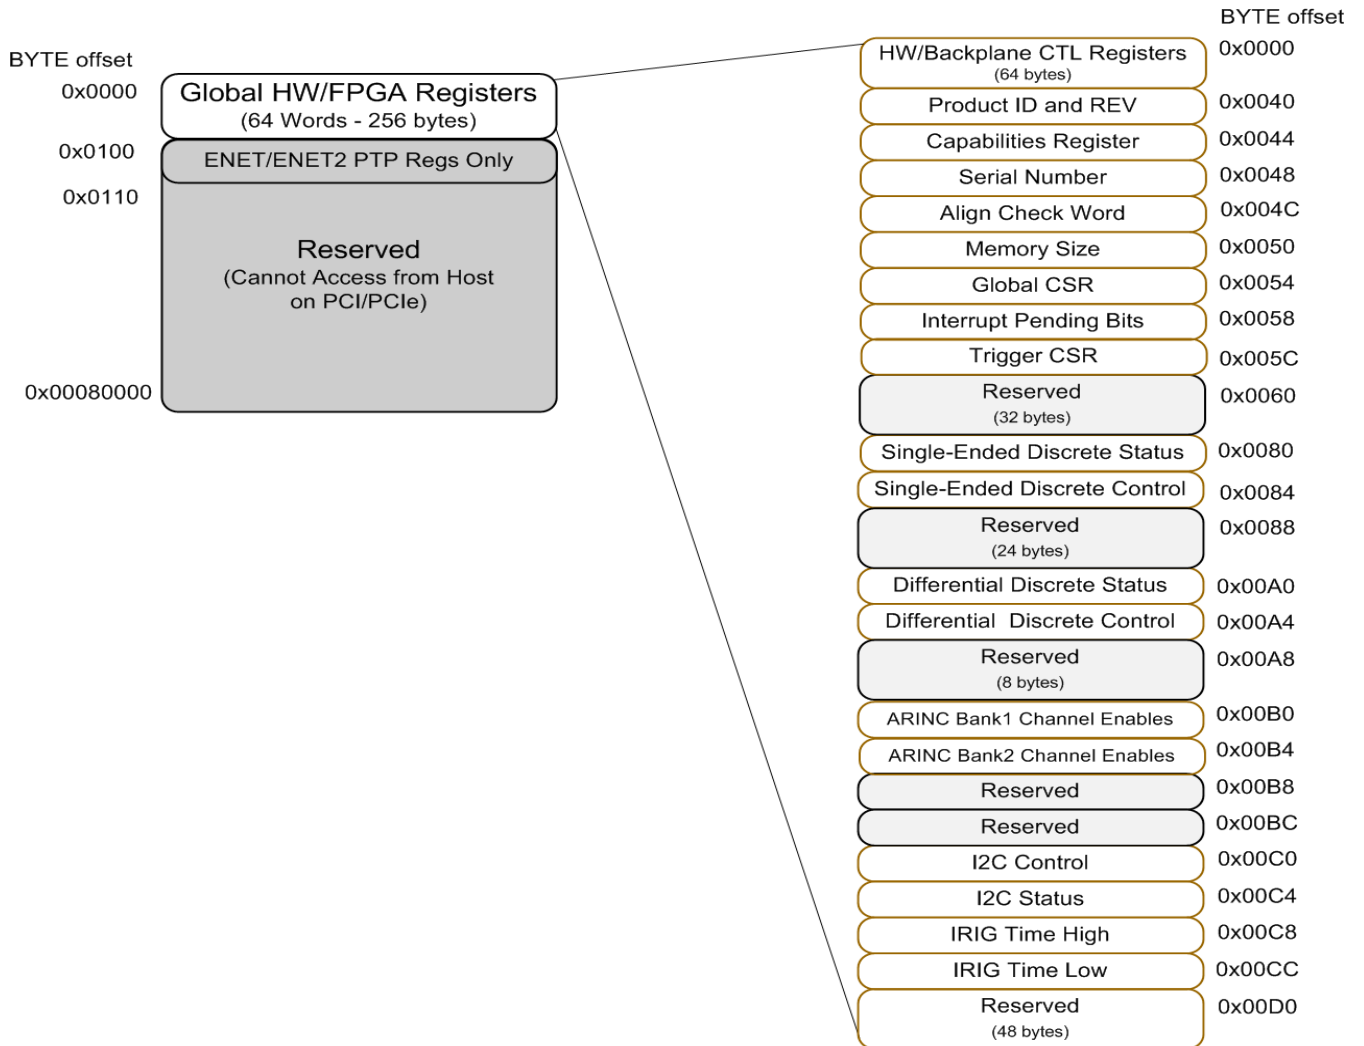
BYTE offset
0x0000
Global HW/FPGA Registers
(64 Words - 256 bytes)
0x0100
ENET/ENET2 PTP Regs Only
0x0110
Reserved
(Cannot Access from Host on PCI/PCIe)
0x00080000

BYTE offset
HW/Backplane CTL Registers
(64 bytes)
0x0000
Product ID and REV
0x0040
Capabilities Register
0x0044
Serial Number
0x0048
Align Check Word
0x004C
Memory Size
0x0050
Global CSR
0x0054
Interrupt Pending Bits
0x0058
Trigger CSR
0x005C
Reserved
(32 bytes)
0x0060
Single-Ended Discrete Status
0x0080
Single-Ended Discrete Control
0x0084
Reserved
(24 bytes)
0x0088
Differential Discrete Status
0x00A0
Differential Discrete Control
0x00A4
Reserved
(8 bytes)
0x00A8
ARINC Bank1 Channel Enables
0x00B0
ARINC Bank2 Channel Enables
0x00B4
Reserved
0x00B8
Reserved
0x00BC
I2C Control
0x00C0
I2C Status
0x00C4
IRIG Time High
0x00C8
IRIG Time Low
0x00CC
Reserved
(48 bytes)
0x00D0